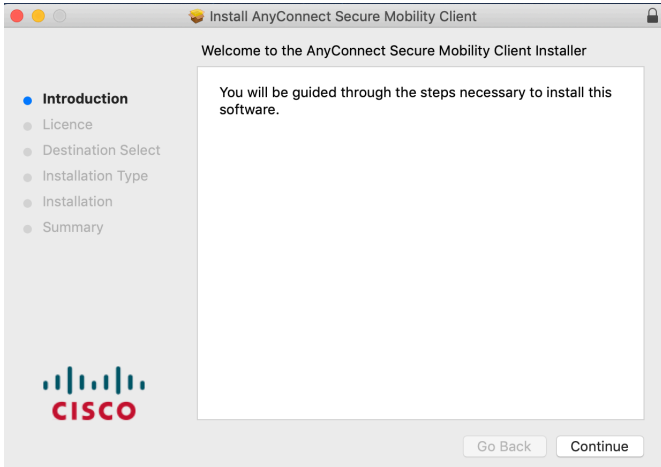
Install AnyConnect Secure Mobility Client

Welcome to the AnyConnect Secure Mobility Client Installer

Introduction
Licence
Destination Select
Installation Type
Installation
Summary

You will be guided through the steps necessary to install this software.

CISCO

Go Back
Continue